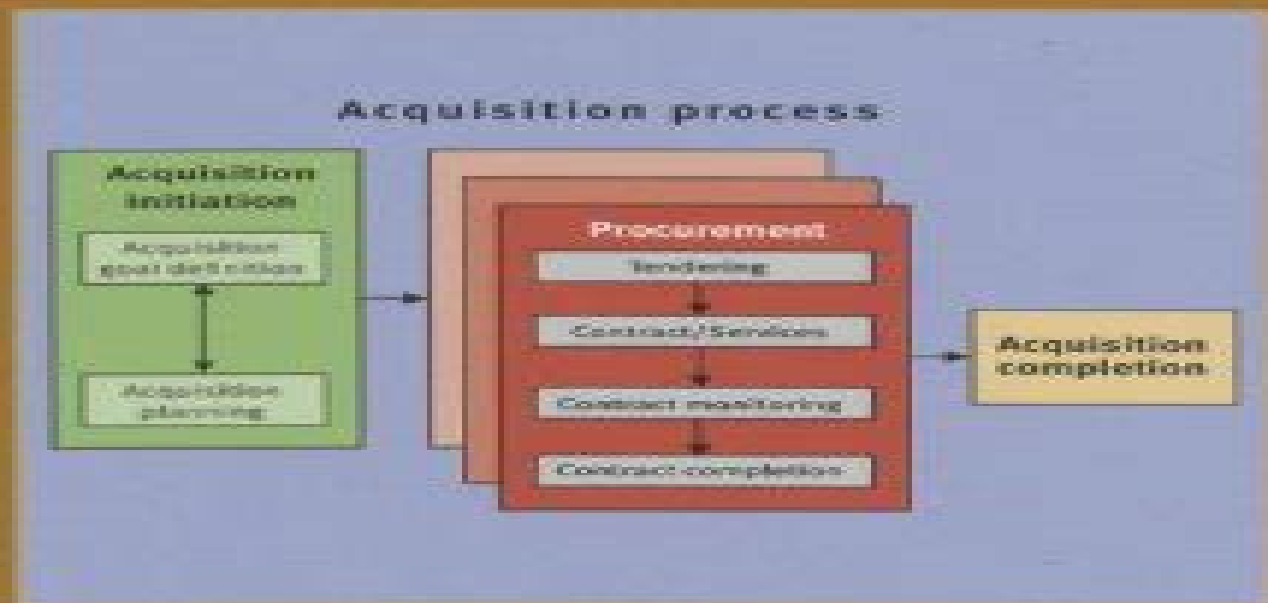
Acquisition process

Acquisition initiation

Acquisition goal definition

Acquisition planning

Procurement

Tendering

Contract/Services

Contract monitoring

Contract completion

Acquisition completion